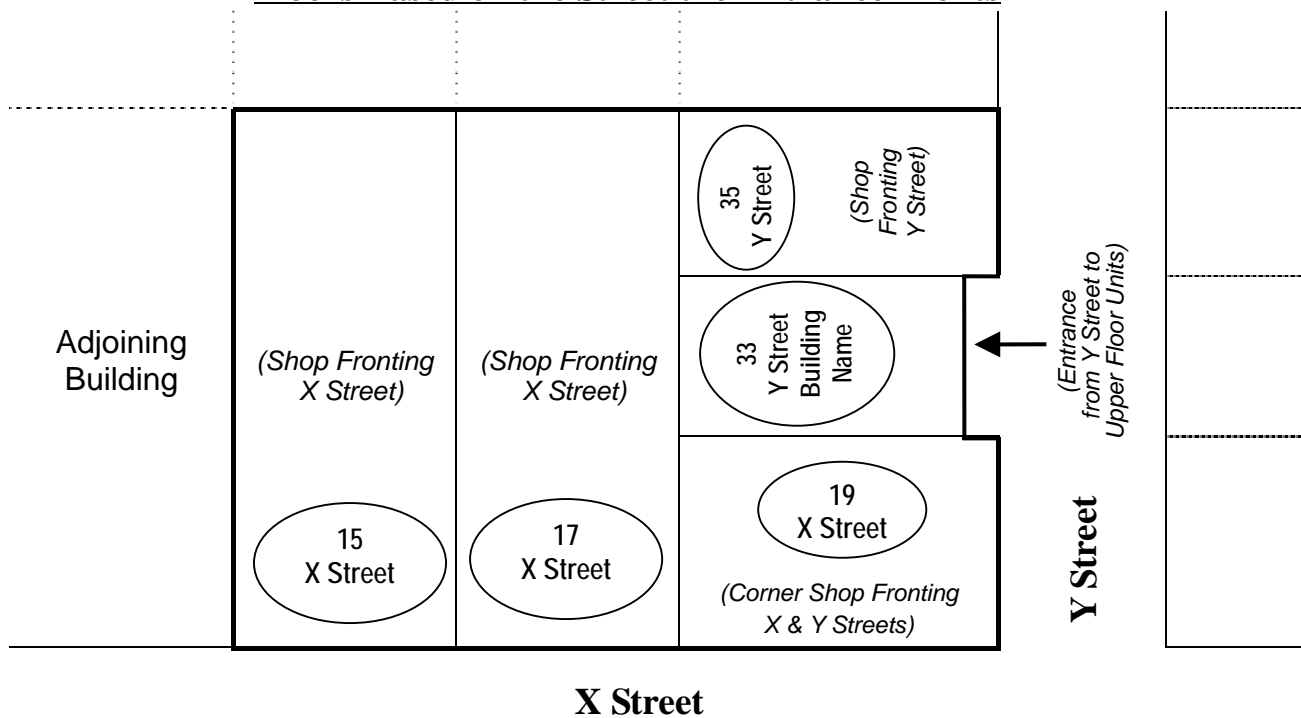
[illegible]

Adjoining Building

(Shop Fronting X Street)

15 X Street

(Shop Fronting X Street)

17 X Street

35 Y Street

(Shop Fronting Y Street)

33 Y Street Building Name

(Entrance from Y Street to Upper Floor Units)

19 X Street

(Corner Shop Fronting X & Y Streets)

Y Street

X Street